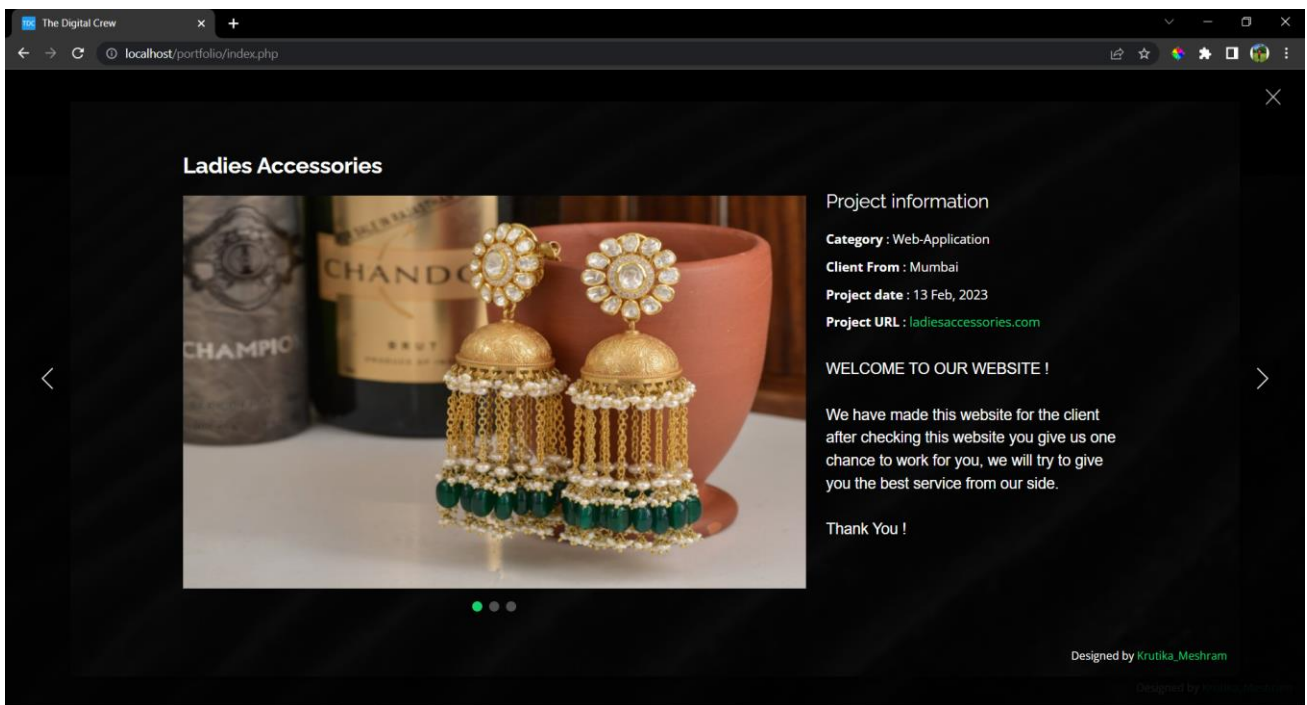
The Digital Crew

localhost/portfolio/index.php

Ladies Accessories

CHANDO

CHAMPIO

BRUT

Project information

**Category** : Web-Application

**Client From** : Mumbai

**Project date** : 13 Feb, 2023

**Project URL** : ladiesaccessories.com

WELCOME TO OUR WEBSITE !

We have made this website for the client after checking this website you give us one chance to work for you, we will try to give you the best service from our side.

Thank You !

Designed by Krutika_Meshram

Designed by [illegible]